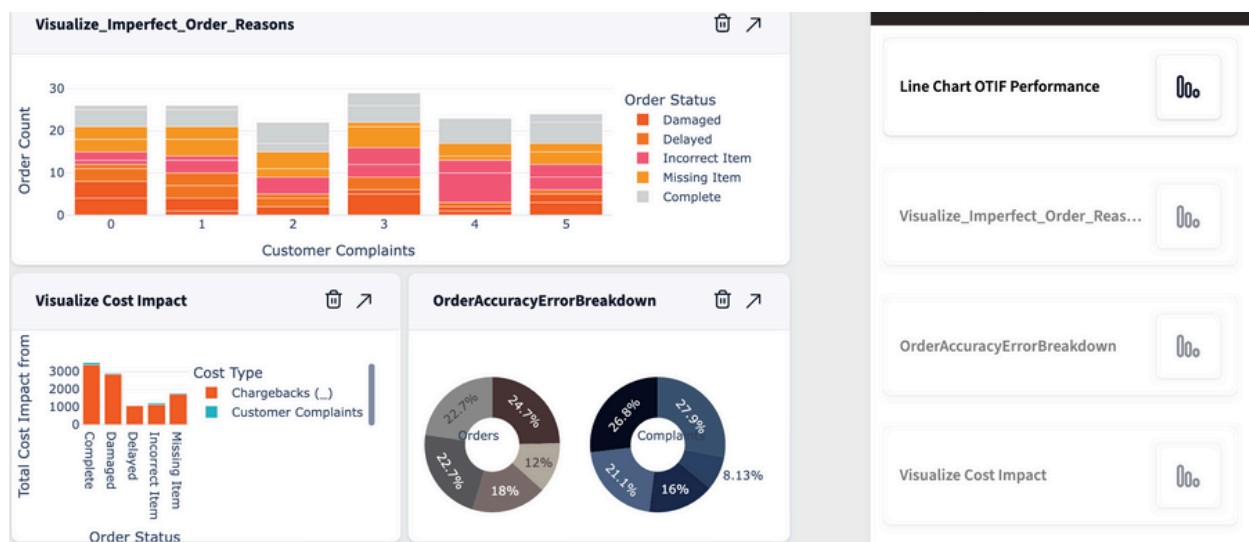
Visualize_Imperfect_Order_Reasons

Order Count
30
20
10
0
0 1 2 3 4 5
Customer Complaints

Order Status
Damaged
Delayed
Incorrect Item
Missing Item
Complete

Visualize Cost Impact

Total Cost Impact from
3000
2000
1000
0
Complete
Damaged
Delayed
Incorrect Item
Missing Item
Order Status

Cost Type
Chargebacks (_)
Customer Complaints

OrderAccuracyErrorBreakdown

Orders
22.7%
24.7%
12%
18%
22.7%

Complaints
26.8%
27.9%
8.13%
16%
21.1%

Line Chart OTIF Performance

Visualize_Imperfect_Order_Reas...

OrderAccuracyErrorBreakdown

Visualize Cost Impact